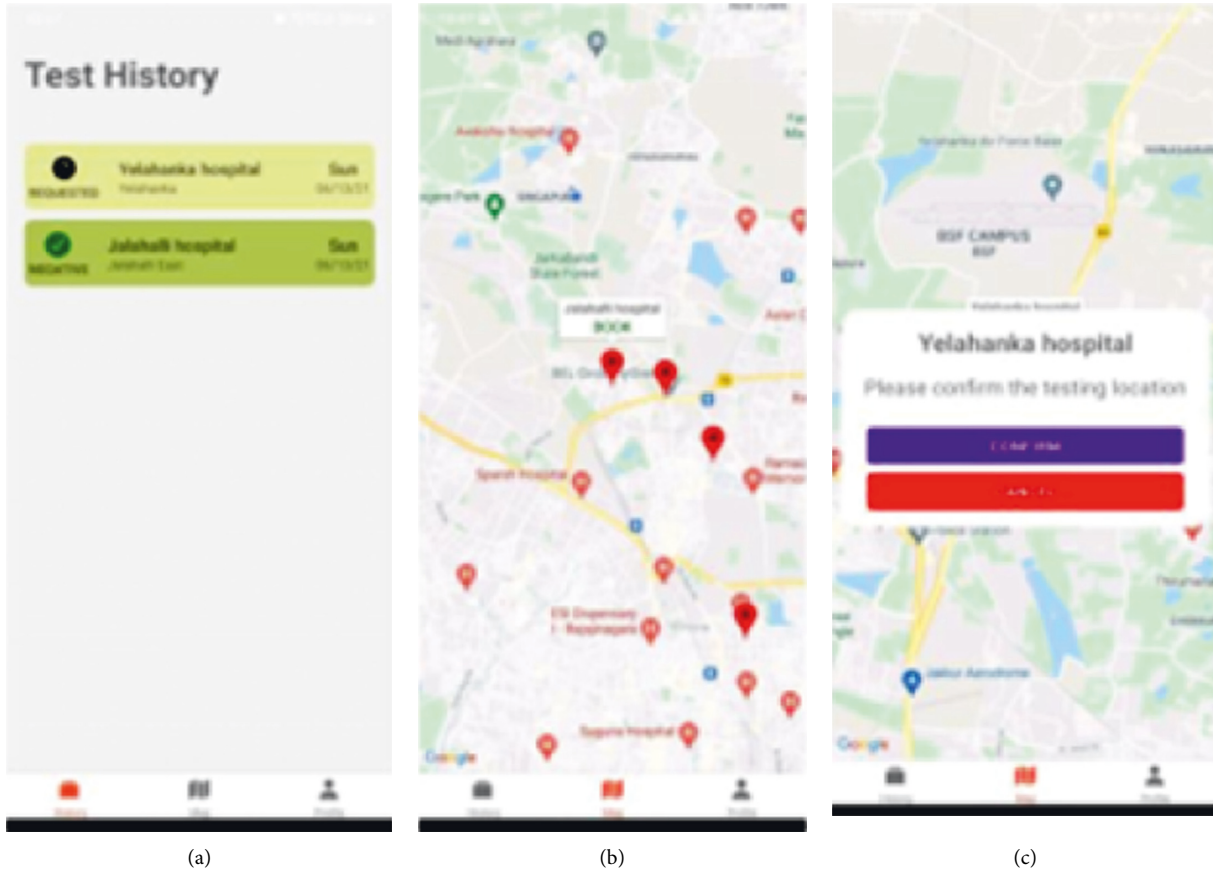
Test History

REQUESTED Yelahanka hospital Yelahanka Sun 06/13/21

NEGATIVE Jalahalli hospital Jalahalli East Sun 06/13/21

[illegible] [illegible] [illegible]

Medi Agrahara
Aakash hospital
SINGAPURA
Jarkabandi State Forest
Jalahalli hospital
BOOK
BEL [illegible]
Sparsh Hospital
ESI Dispensary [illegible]
Sugunа Hospital
Google

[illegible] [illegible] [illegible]

BSF CAMPUS
BSF
Yelahanka hospital
Please confirm the testing location
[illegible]
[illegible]
Jakkur Aerodrome
Google

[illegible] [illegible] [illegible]

(a)

(b)

(c)